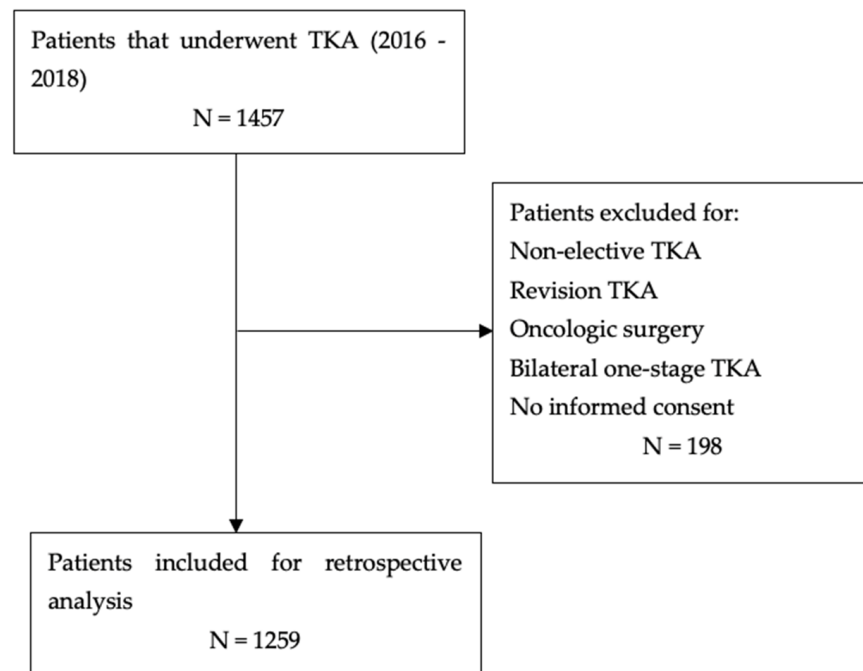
Patients that underwent TKA (2016 - 2018)
N = 1457

Patients excluded for:
Non-elective TKA
Revision TKA
Oncologic surgery
Bilateral one-stage TKA
No informed consent
N = 198

Patients included for retrospective analysis
N = 1259